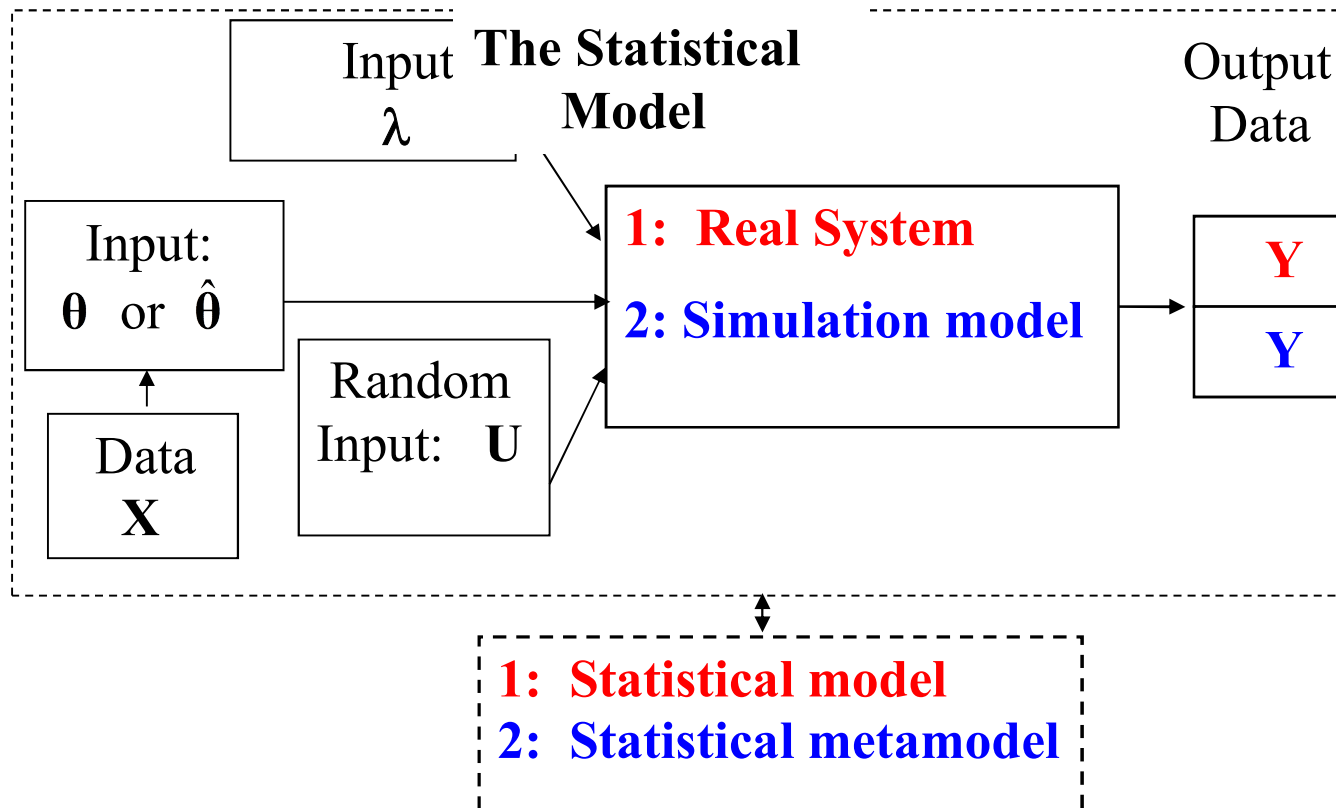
Input
$\lambda$

The Statistical Model

Output Data

Input:
$\boldsymbol{\theta}$ or $\hat{\boldsymbol{\theta}}$

Data
**X**

Random Input: **U**

1: Real System
2: Simulation model

**Y**
**Y**

1: Statistical model
2: Statistical metamodel